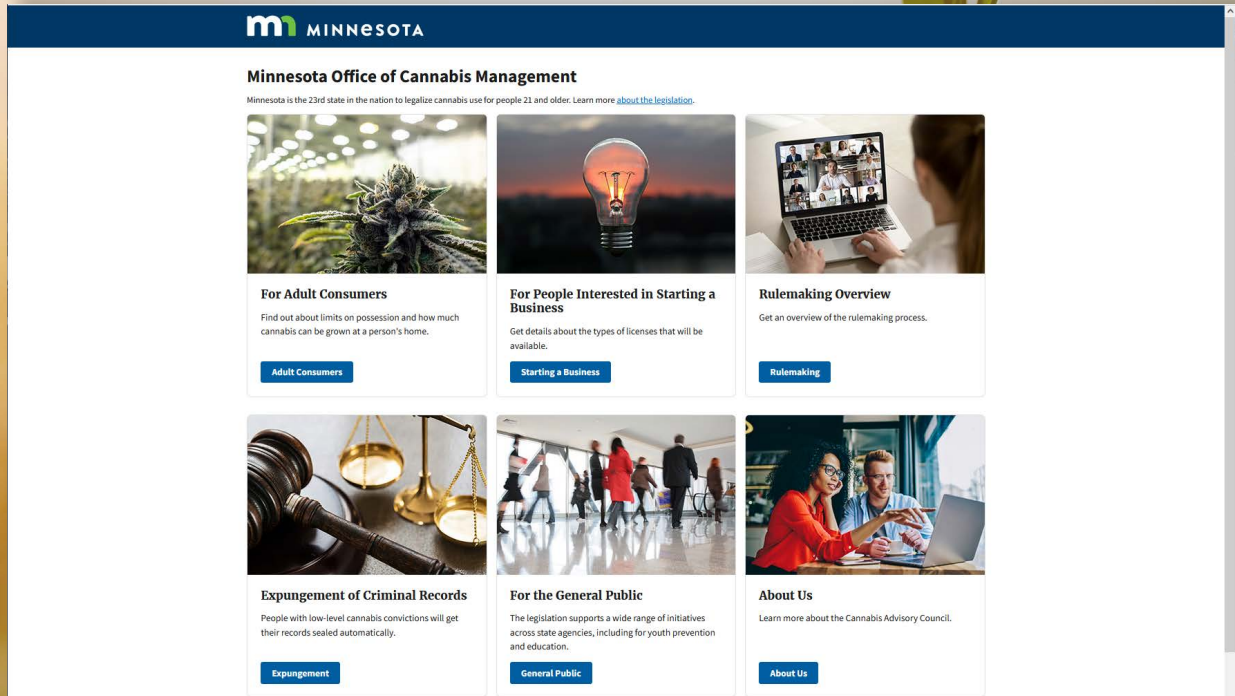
MINNESOTA

Minnesota Office of Cannabis Management

Minnesota is the 23rd state in the nation to legalize cannabis use for people 21 and older. Learn more about the legislation.

For Adult Consumers

Find out about limits on possession and how much cannabis can be grown at a person's home.

Adult Consumers

For People Interested in Starting a Business

Get details about the types of licenses that will be available.

Starting a Business

Rulemaking Overview

Get an overview of the rulemaking process.

Rulemaking

Expungement of Criminal Records

People with low-level cannabis convictions will get their records sealed automatically.

Expungement

For the General Public

The legislation supports a wide range of initiatives across state agencies, including for youth prevention and education.

General Public

About Us

Learn more about the Cannabis Advisory Council.

About Us